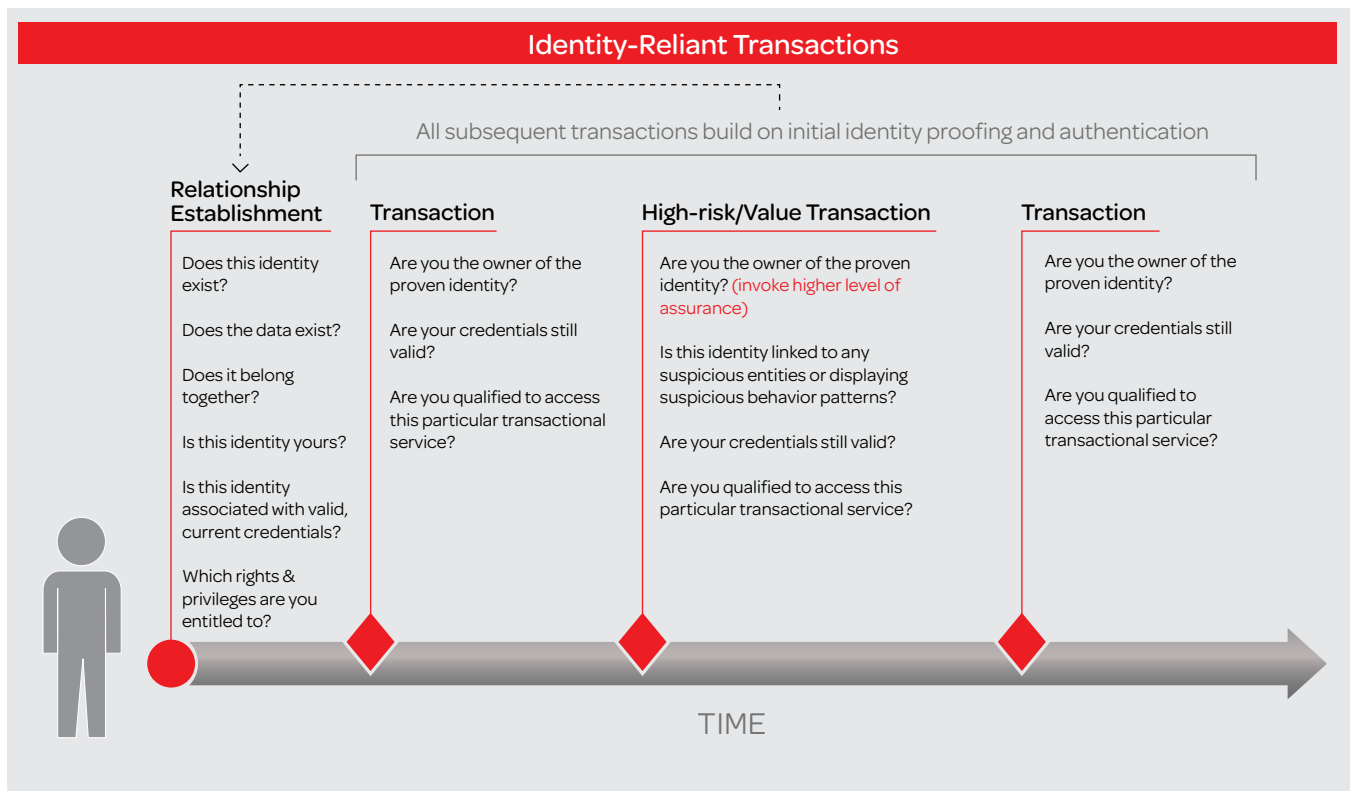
Identity-Reliant Transactions

All subsequent transactions build on initial identity proofing and authentication

Relationship Establishment

Does this identity exist?

Does the data exist?

Does it belong together?

Is this identity yours?

Is this identity associated with valid, current credentials?

Which rights & privileges are you entitled to?

Transaction

Are you the owner of the proven identity?

Are your credentials still valid?

Are you qualified to access this particular transactional service?

High-risk/Value Transaction

Are you the owner of the proven identity? (invoke higher level of assurance)

Is this identity linked to any suspicious entities or displaying suspicious behavior patterns?

Are your credentials still valid?

Are you qualified to access this particular transactional service?

Transaction

Are you the owner of the proven identity?

Are your credentials still valid?

Are you qualified to access this particular transactional service?

TIME